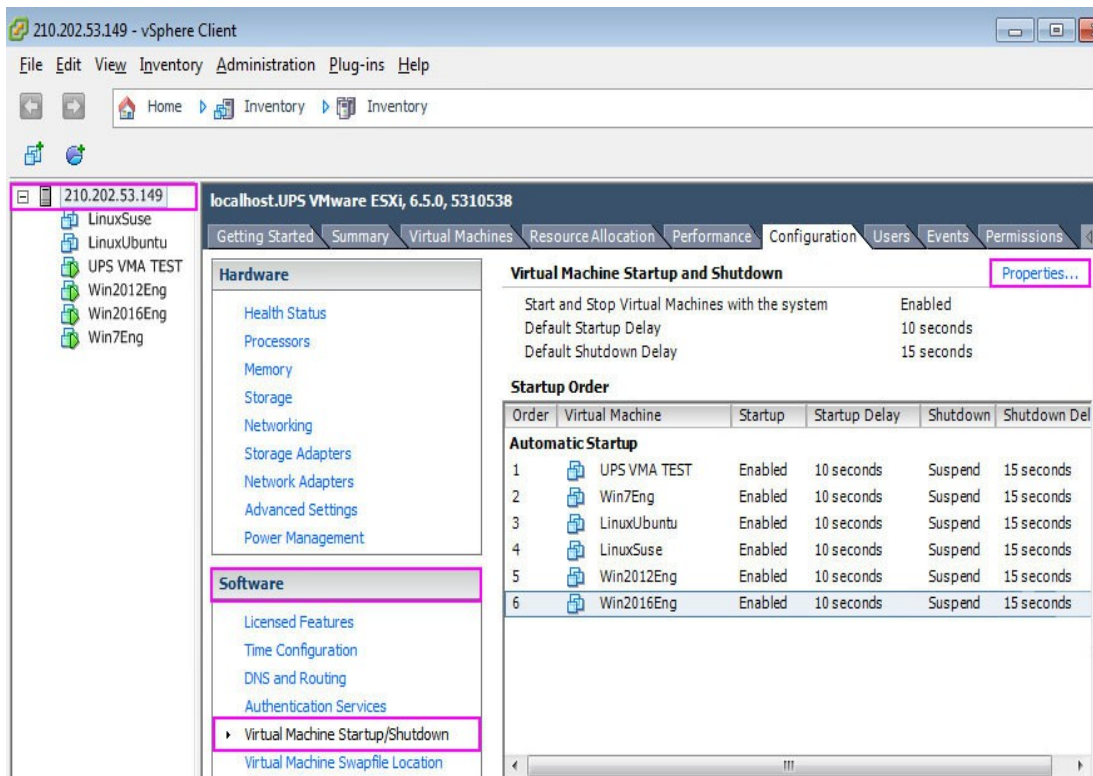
210.202.53.149 - vSphere Client

File Edit View Inventory Administration Plug-ins Help

Home Inventory Inventory

210.202.53.149
LinuxSuse
LinuxUbuntu
UPS VMA TEST
Win2012Eng
Win2016Eng
Win7Eng

localhost.UPS VMware ESXi, 6.5.0, 5310538

Getting Started | Summary | Virtual Machines | Resource Allocation | Performance | Configuration | Users | Events | Permissions

Hardware

Health Status
Processors
Memory
Storage
Networking
Storage Adapters
Network Adapters
Advanced Settings
Power Management

Software

Licensed Features
Time Configuration
DNS and Routing
Authentication Services
Virtual Machine Startup/Shutdown
Virtual Machine Swapfile Location

Virtual Machine Startup and Shutdown

Properties...

Start and Stop Virtual Machines with the system Enabled
Default Startup Delay 10 seconds
Default Shutdown Delay 15 seconds

Startup Order

| Order | Virtual Machine | Startup | Startup Delay | Shutdown | Shutdown Del |
|---|---|---|---|---|---|
| Automatic Startup | | | | | |
| 1 | UPS VMA TEST | Enabled | 10 seconds | Suspend | 15 seconds |
| 2 | Win7Eng | Enabled | 10 seconds | Suspend | 15 seconds |
| 3 | LinuxUbuntu | Enabled | 10 seconds | Suspend | 15 seconds |
| 4 | LinuxSuse | Enabled | 10 seconds | Suspend | 15 seconds |
| 5 | Win2012Eng | Enabled | 10 seconds | Suspend | 15 seconds |
| 6 | Win2016Eng | Enabled | 10 seconds | Suspend | 15 seconds |